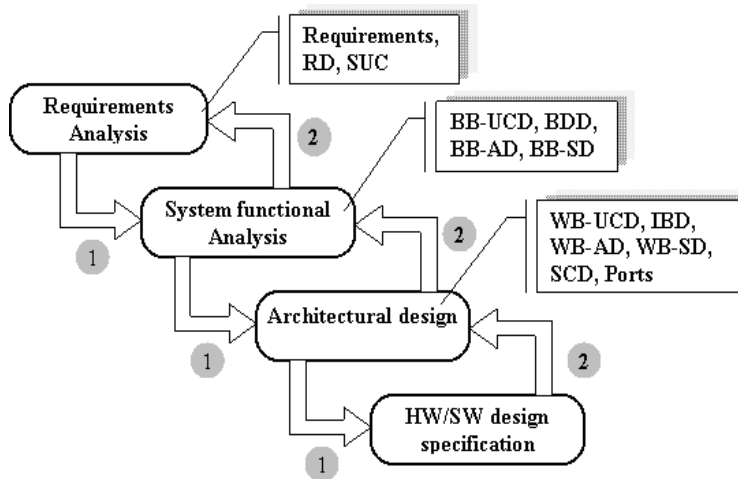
Requirements, RD, SUC

Requirements Analysis

2

BB-UCD, BDD, BB-AD, BB-SD

System functional Analysis

1

2

WB-UCD, IBD, WB-AD, WB-SD, SCD, Ports

Architectural design

1

2

HW/SW design specification

1